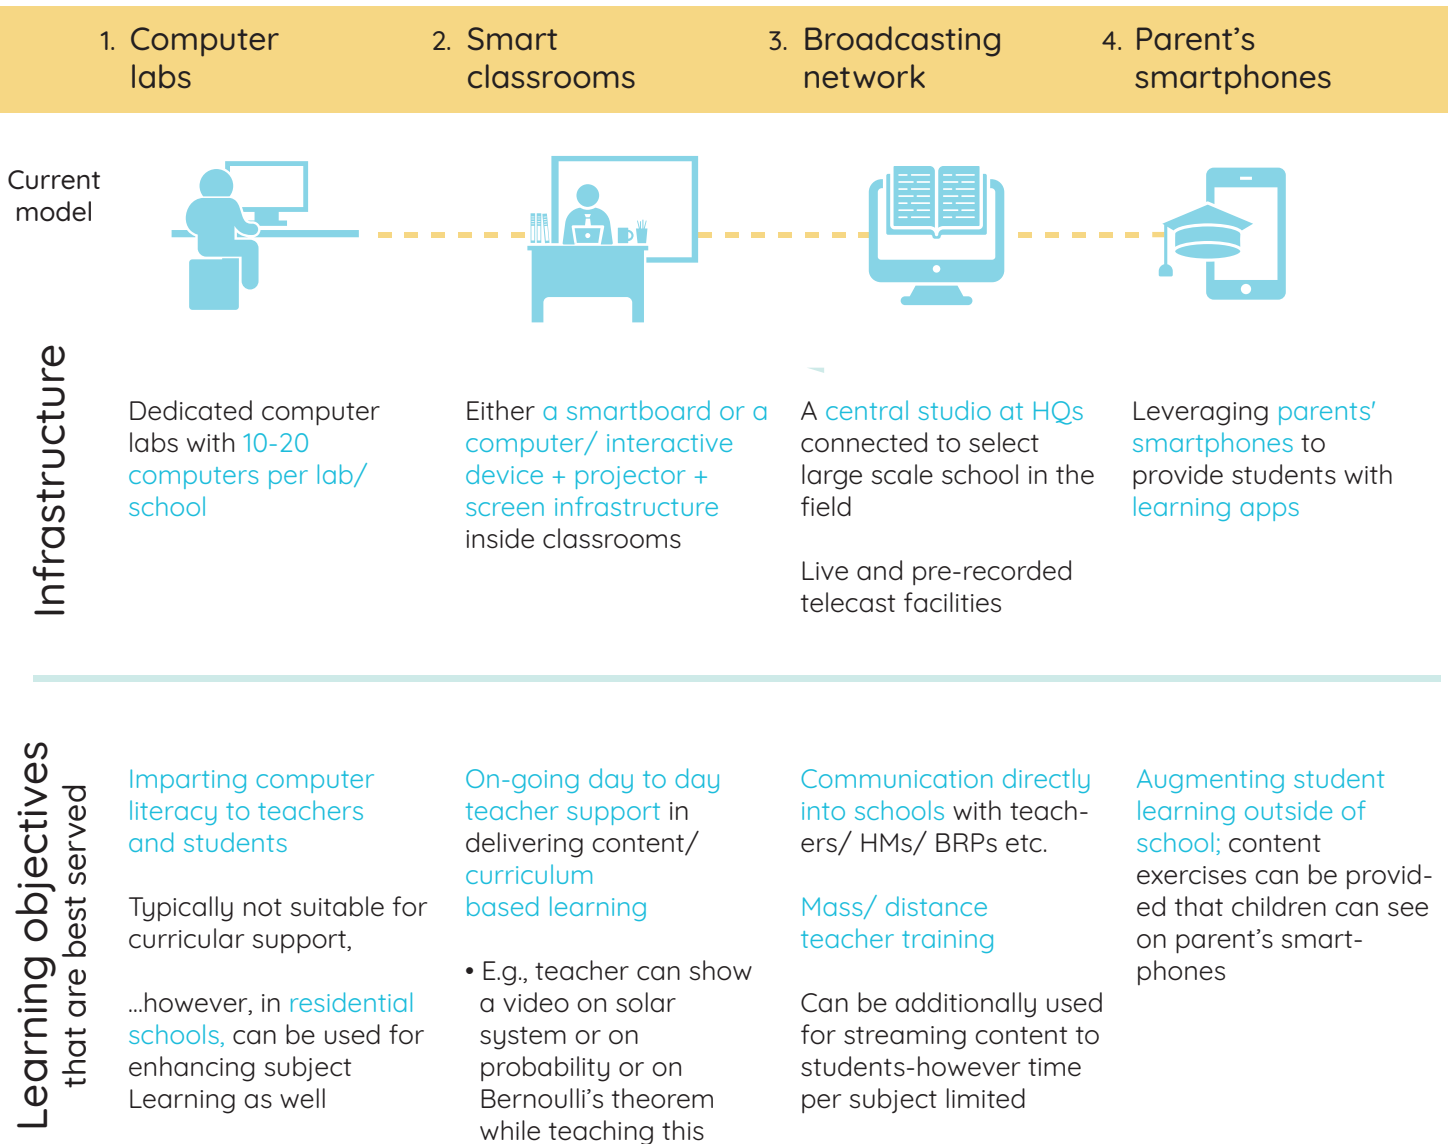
1. Computer labs

2. Smart classrooms

3. Broadcasting network

4. Parent’s smartphones

Current model

Infrastructure

Dedicated computer labs with 10-20 computers per lab/ school

Either a smartboard or a computer/ interactive device + projector + screen infrastructure inside classrooms

A central studio at HQs connected to select large scale school in the field

Live and pre-recorded telecast facilities

Leveraging parents’ smartphones to provide students with learning apps

Learning objectives that are best served

Imparting computer literacy to teachers and students

Typically not suitable for curricular support,

...however, in residential schools, can be used for enhancing subject Learning as well

On-going day to day teacher support in delivering content/ curriculum based learning

• E.g., teacher can show a video on solar system or on probability or on Bernoulli’s theorem while teaching this

Communication directly into schools with teachers/ HMs/ BRPs etc.

Mass/ distance teacher training

Can be additionally used for streaming content to students-however time per subject limited

Augmenting student learning outside of school; content exercises can be provided that children can see on parent’s smartphones